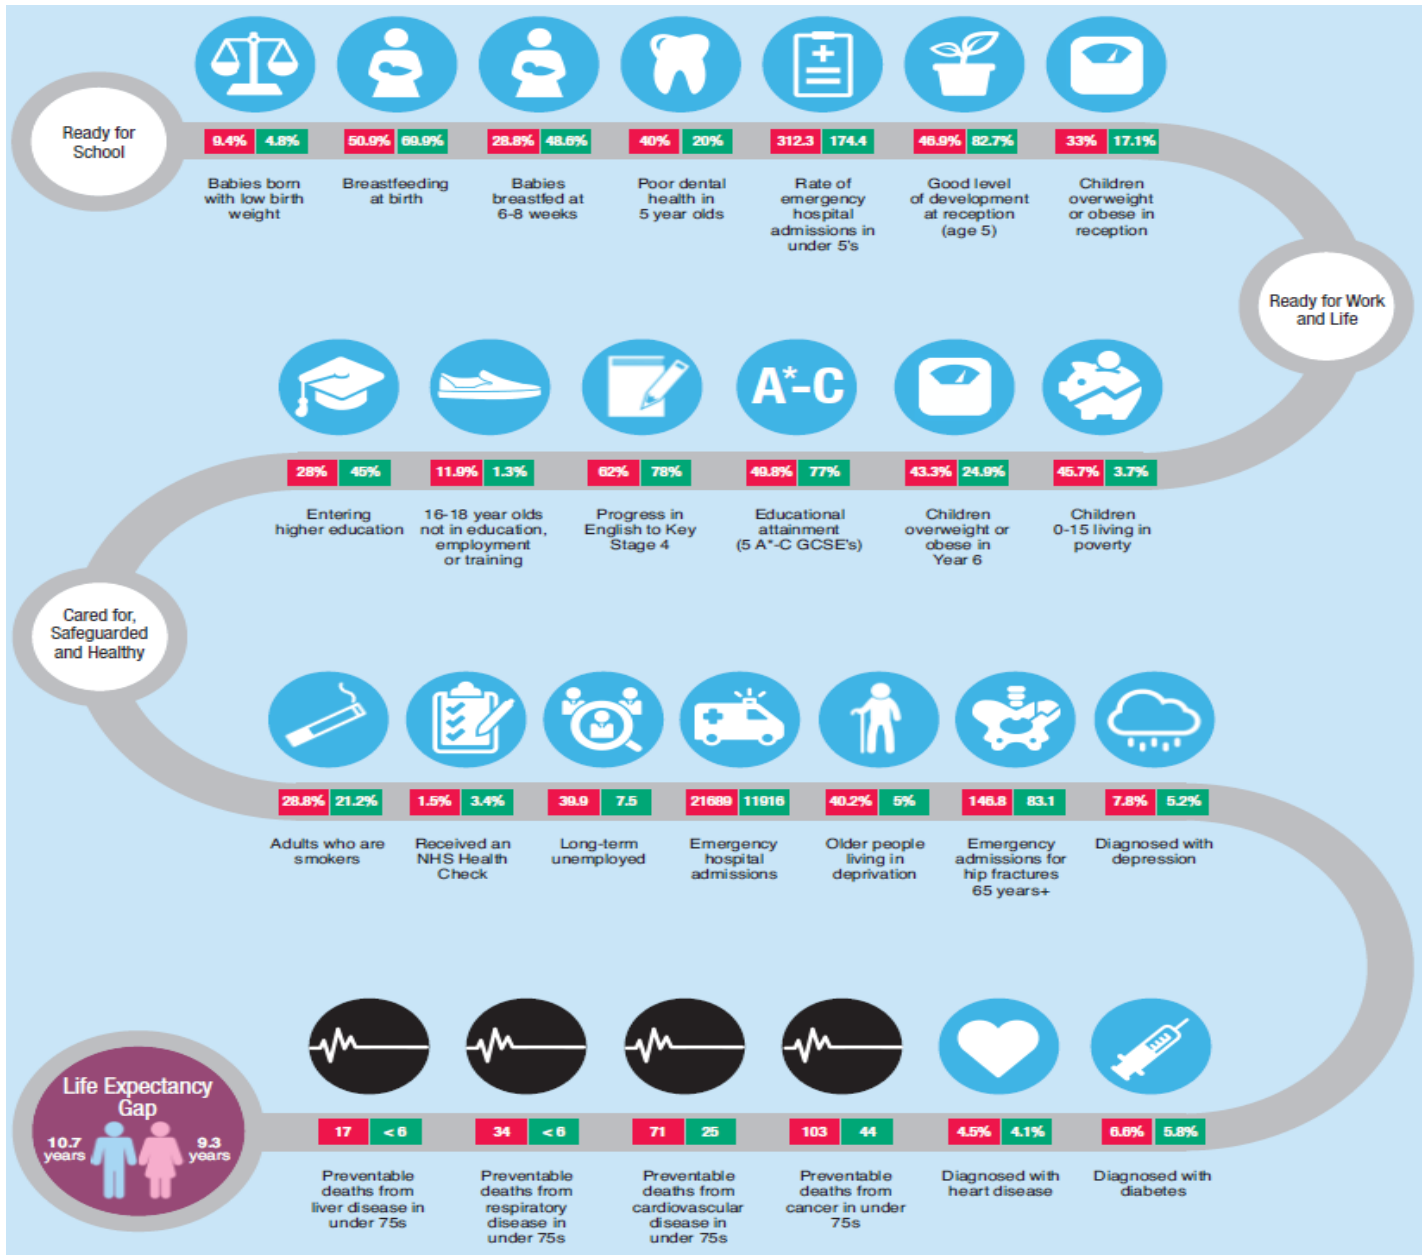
Ready for School

9.4% 4.8%
Babies born with low birth weight

50.9% 69.9%
Breastfeeding at birth

28.8% 48.6%
Babies breastfed at 6-8 weeks

40% 20%
Poor dental health in 5 year olds

312.3 174.4
Rate of emergency hospital admissions in under 5's

46.9% 82.7%
Good level of development at reception (age 5)

33% 17.1%
Children overweight or obese in reception

Ready for Work and Life

A*-C

28% 45%
Entering higher education

11.9% 1.3%
16-18 year olds not in education, employment or training

62% 78%
Progress in English to Key Stage 4

49.8% 77%
Educational attainment (5 A*-C GCSE's)

43.3% 24.9%
Children overweight or obese in Year 6

45.7% 3.7%
Children 0-15 living in poverty

Cared for, Safeguarded and Healthy

28.8% 21.2%
Adults who are smokers

1.5% 3.4%
Received an NHS Health Check

39.9 7.5
Long-term unemployed

21689 11916
Emergency hospital admissions

40.2% 5%
Older people living in deprivation

146.8 83.1
Emergency admissions for hip fractures 65 years+

7.8% 5.2%
Diagnosed with depression

Life Expectancy Gap
10.7 years
9.3 years

17 <6
Preventable deaths from liver disease in under 75s

34 <6
Preventable deaths from respiratory disease in under 75s

71 25
Preventable deaths from cardiovascular disease in under 75s

103 44
Preventable deaths from cancer in under 75s

4.5% 4.1%
Diagnosed with heart disease

6.6% 5.8%
Diagnosed with diabetes